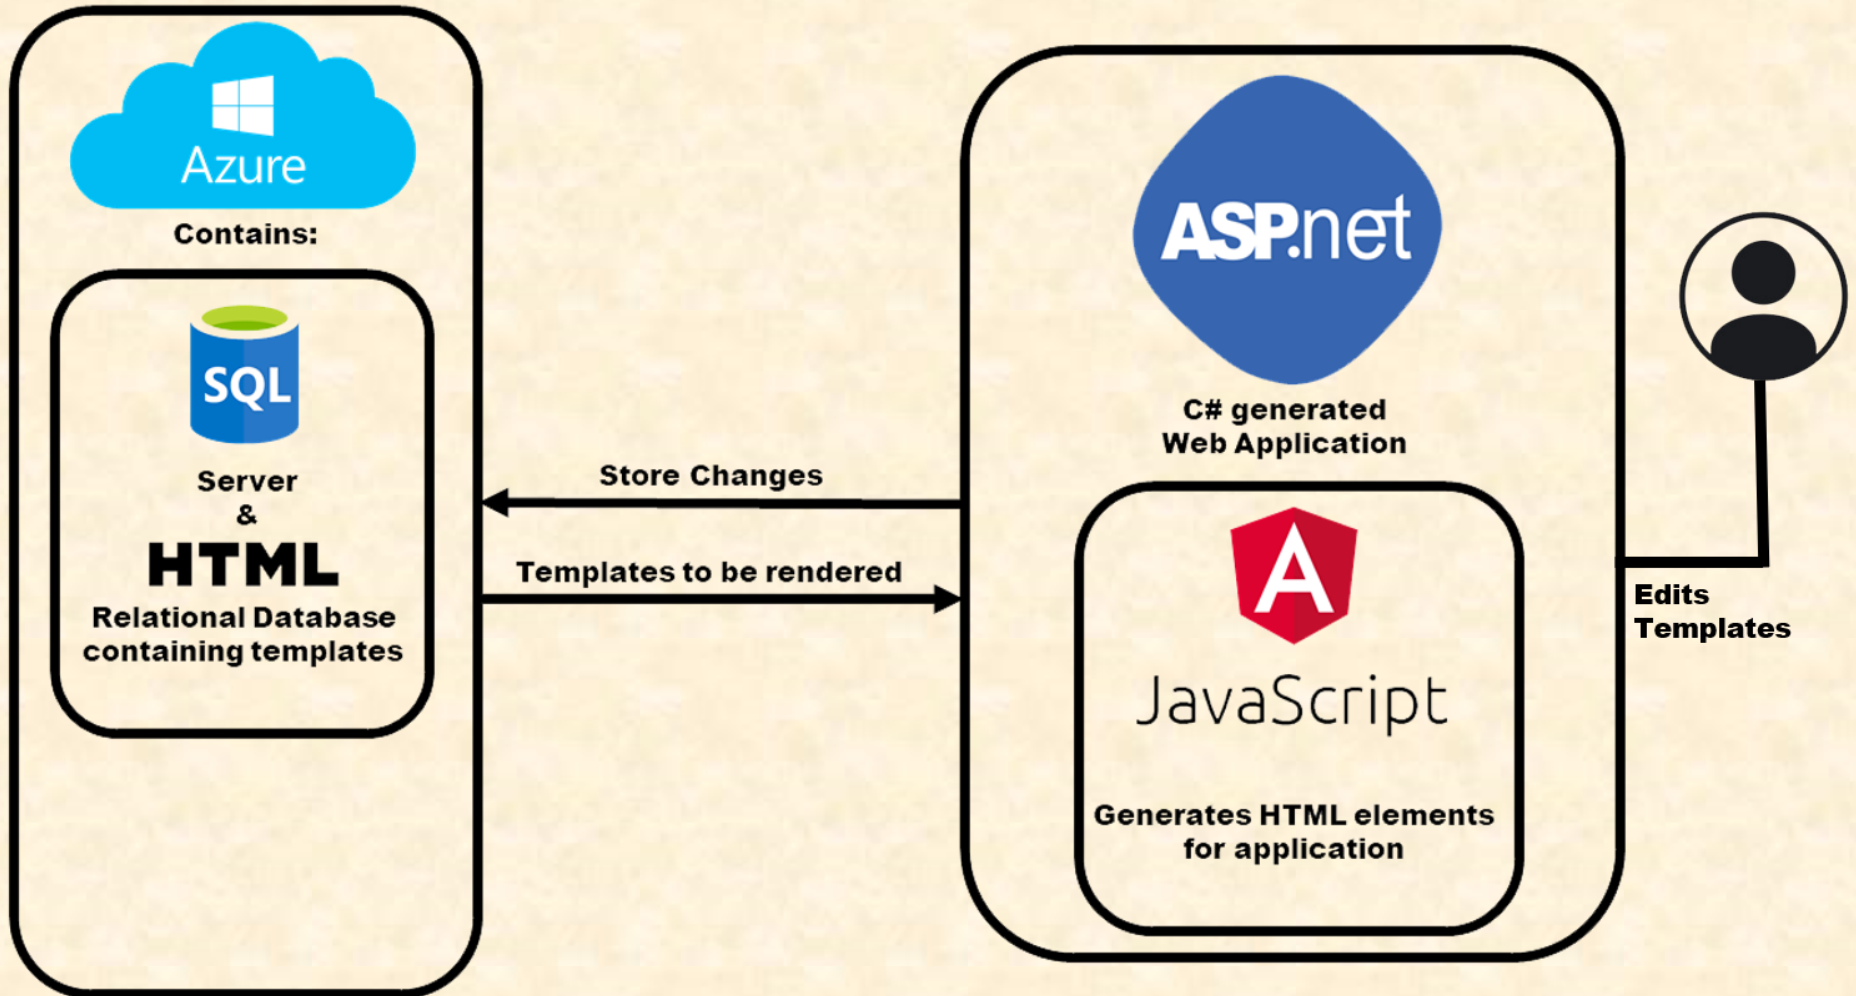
Azure

Contains:

SQL

Server
&
HTML
Relational Database containing templates

Store Changes

Templates to be rendered

ASP.net

C# generated Web Application

A

JavaScript

Generates HTML elements for application

Edits Templates